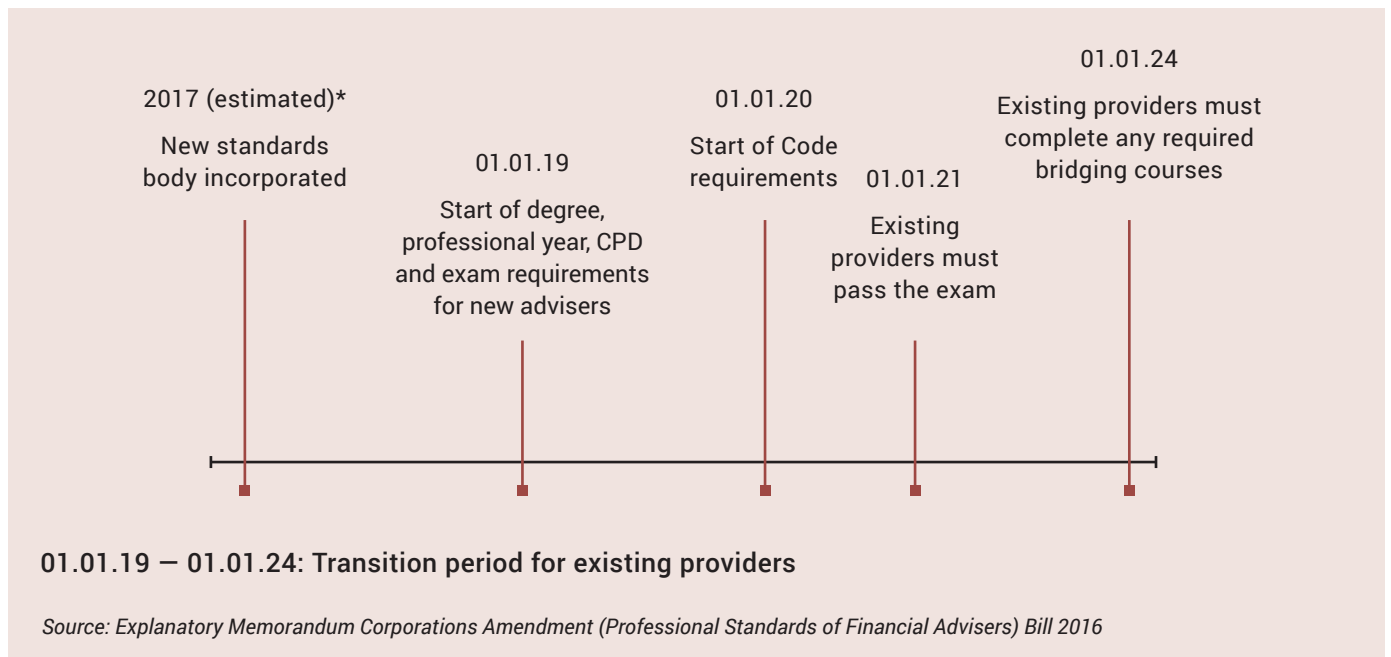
2017 (estimated)*
New standards body incorporated

01.01.19
Start of degree, professional year, CPD and exam requirements for new advisers

01.01.20
Start of Code requirements

01.01.21
Existing providers must pass the exam

01.01.24
Existing providers must complete any required bridging courses

01.01.19 — 01.01.24: Transition period for existing providers

Source: Explanatory Memorandum Corporations Amendment (Professional Standards of Financial Advisers) Bill 2016